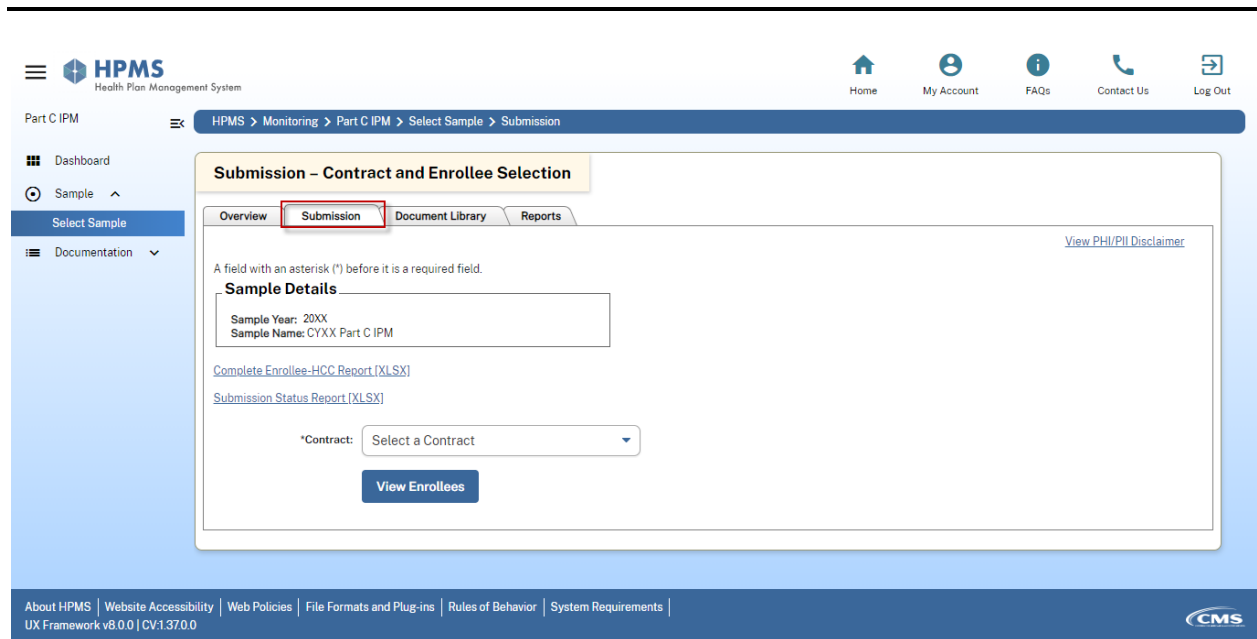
HPMS
Health Plan Management System

Home My Account FAQs Contact Us Log Out

Part C IPM

HPMS > Monitoring > Part C IPM > Select Sample > Submission

Dashboard
Sample
Select Sample
Documentation

Submission – Contract and Enrollee Selection

Overview | Submission | Document Library | Reports

View PHI/PII Disclaimer

A field with an asterisk (*) before it is a required field.

Sample Details
Sample Year: 20XX
Sample Name: CYXX Part C IPM

Complete Enrollee-HCC Report [XLSX]

Submission Status Report [XLSX]

*Contract: Select a Contract

View Enrollees

About HPMS | Website Accessibility | Web Policies | File Formats and Plug-ins | Rules of Behavior | System Requirements |
UX Framework v8.0.0 | CV:1.37.0.0

CMS